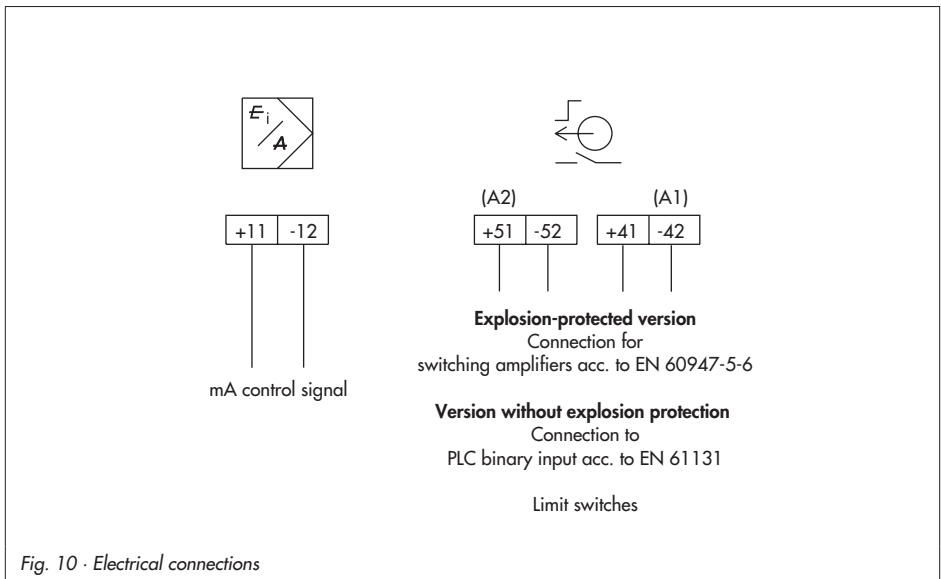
$E_i$
$A$

| +11 | -12 |
|---|---|

mA control signal

(A2)

| +51 | -52 |
|---|---|

(A1)

| +41 | -42 |
|---|---|

**Explosion-protected version**
Connection for
switching amplifiers acc. to EN 60947-5-6

**Version without explosion protection**
Connection to
PLC binary input acc. to EN 61131

Limit switches

Fig. 10 · Electrical connections